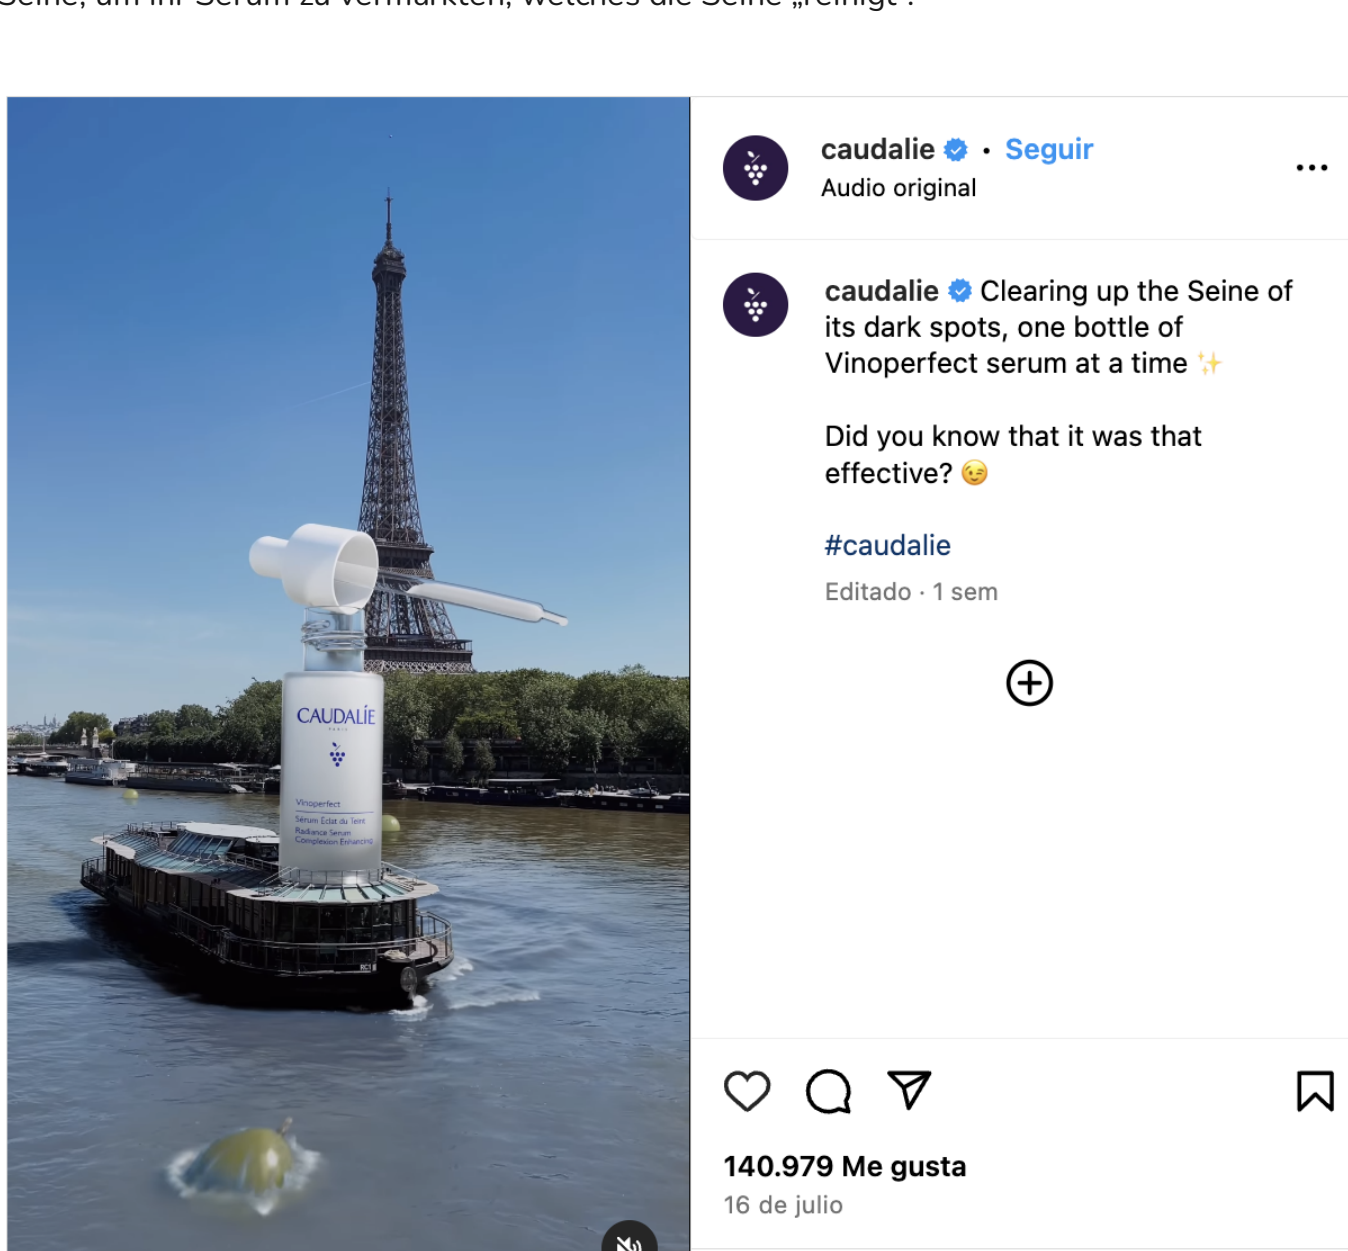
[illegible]

CAUDALIE
PARIS
Vinoperfect
Sérum Éclat du Teint
Radiance Serum
Complexion Enhancing

caudalie • Seguir
Audio original

caudalie Clearing up the Seine of its dark spots, one bottle of Vinoperfect serum at a time ✨

Did you know that it was that effective? 😉

#caudalie

Editado · 1 sem

140.979 Me gusta
16 de julio